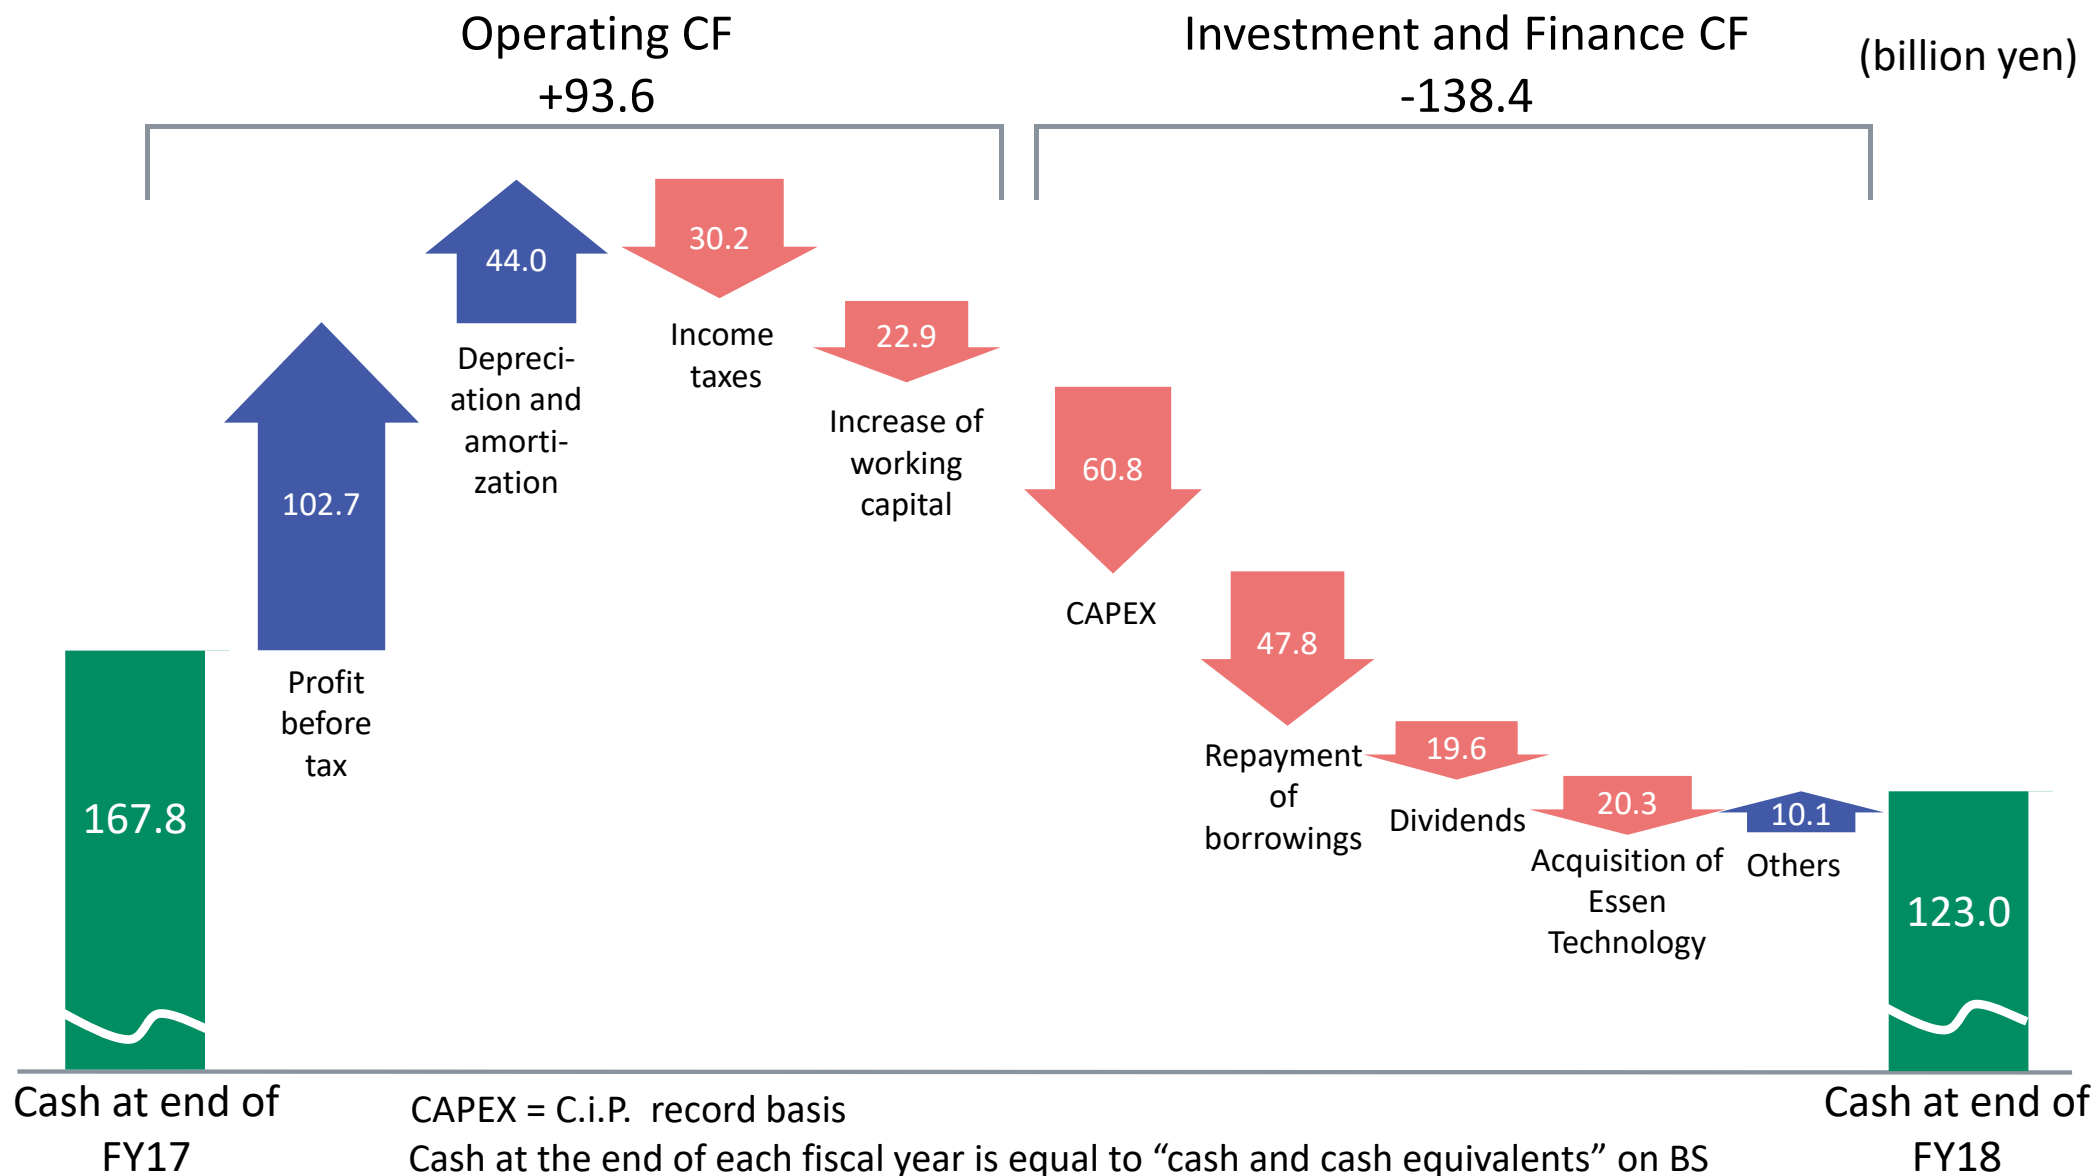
Operating CF
+93.6

Investment and Finance CF
-138.4

(billion yen)

167.8

102.7
Profit before tax

44.0
Depreciation and amortization

30.2
Income taxes

22.9
Increase of working capital

60.8
CAPEX

47.8
Repayment of borrowings

19.6
Dividends

20.3
Acquisition of Essen Technology

10.1
Others

123.0

Cash at end of FY17

CAPEX = C.i.P. record basis
Cash at the end of each fiscal year is equal to “cash and cash equivalents” on BS

Cash at end of FY18